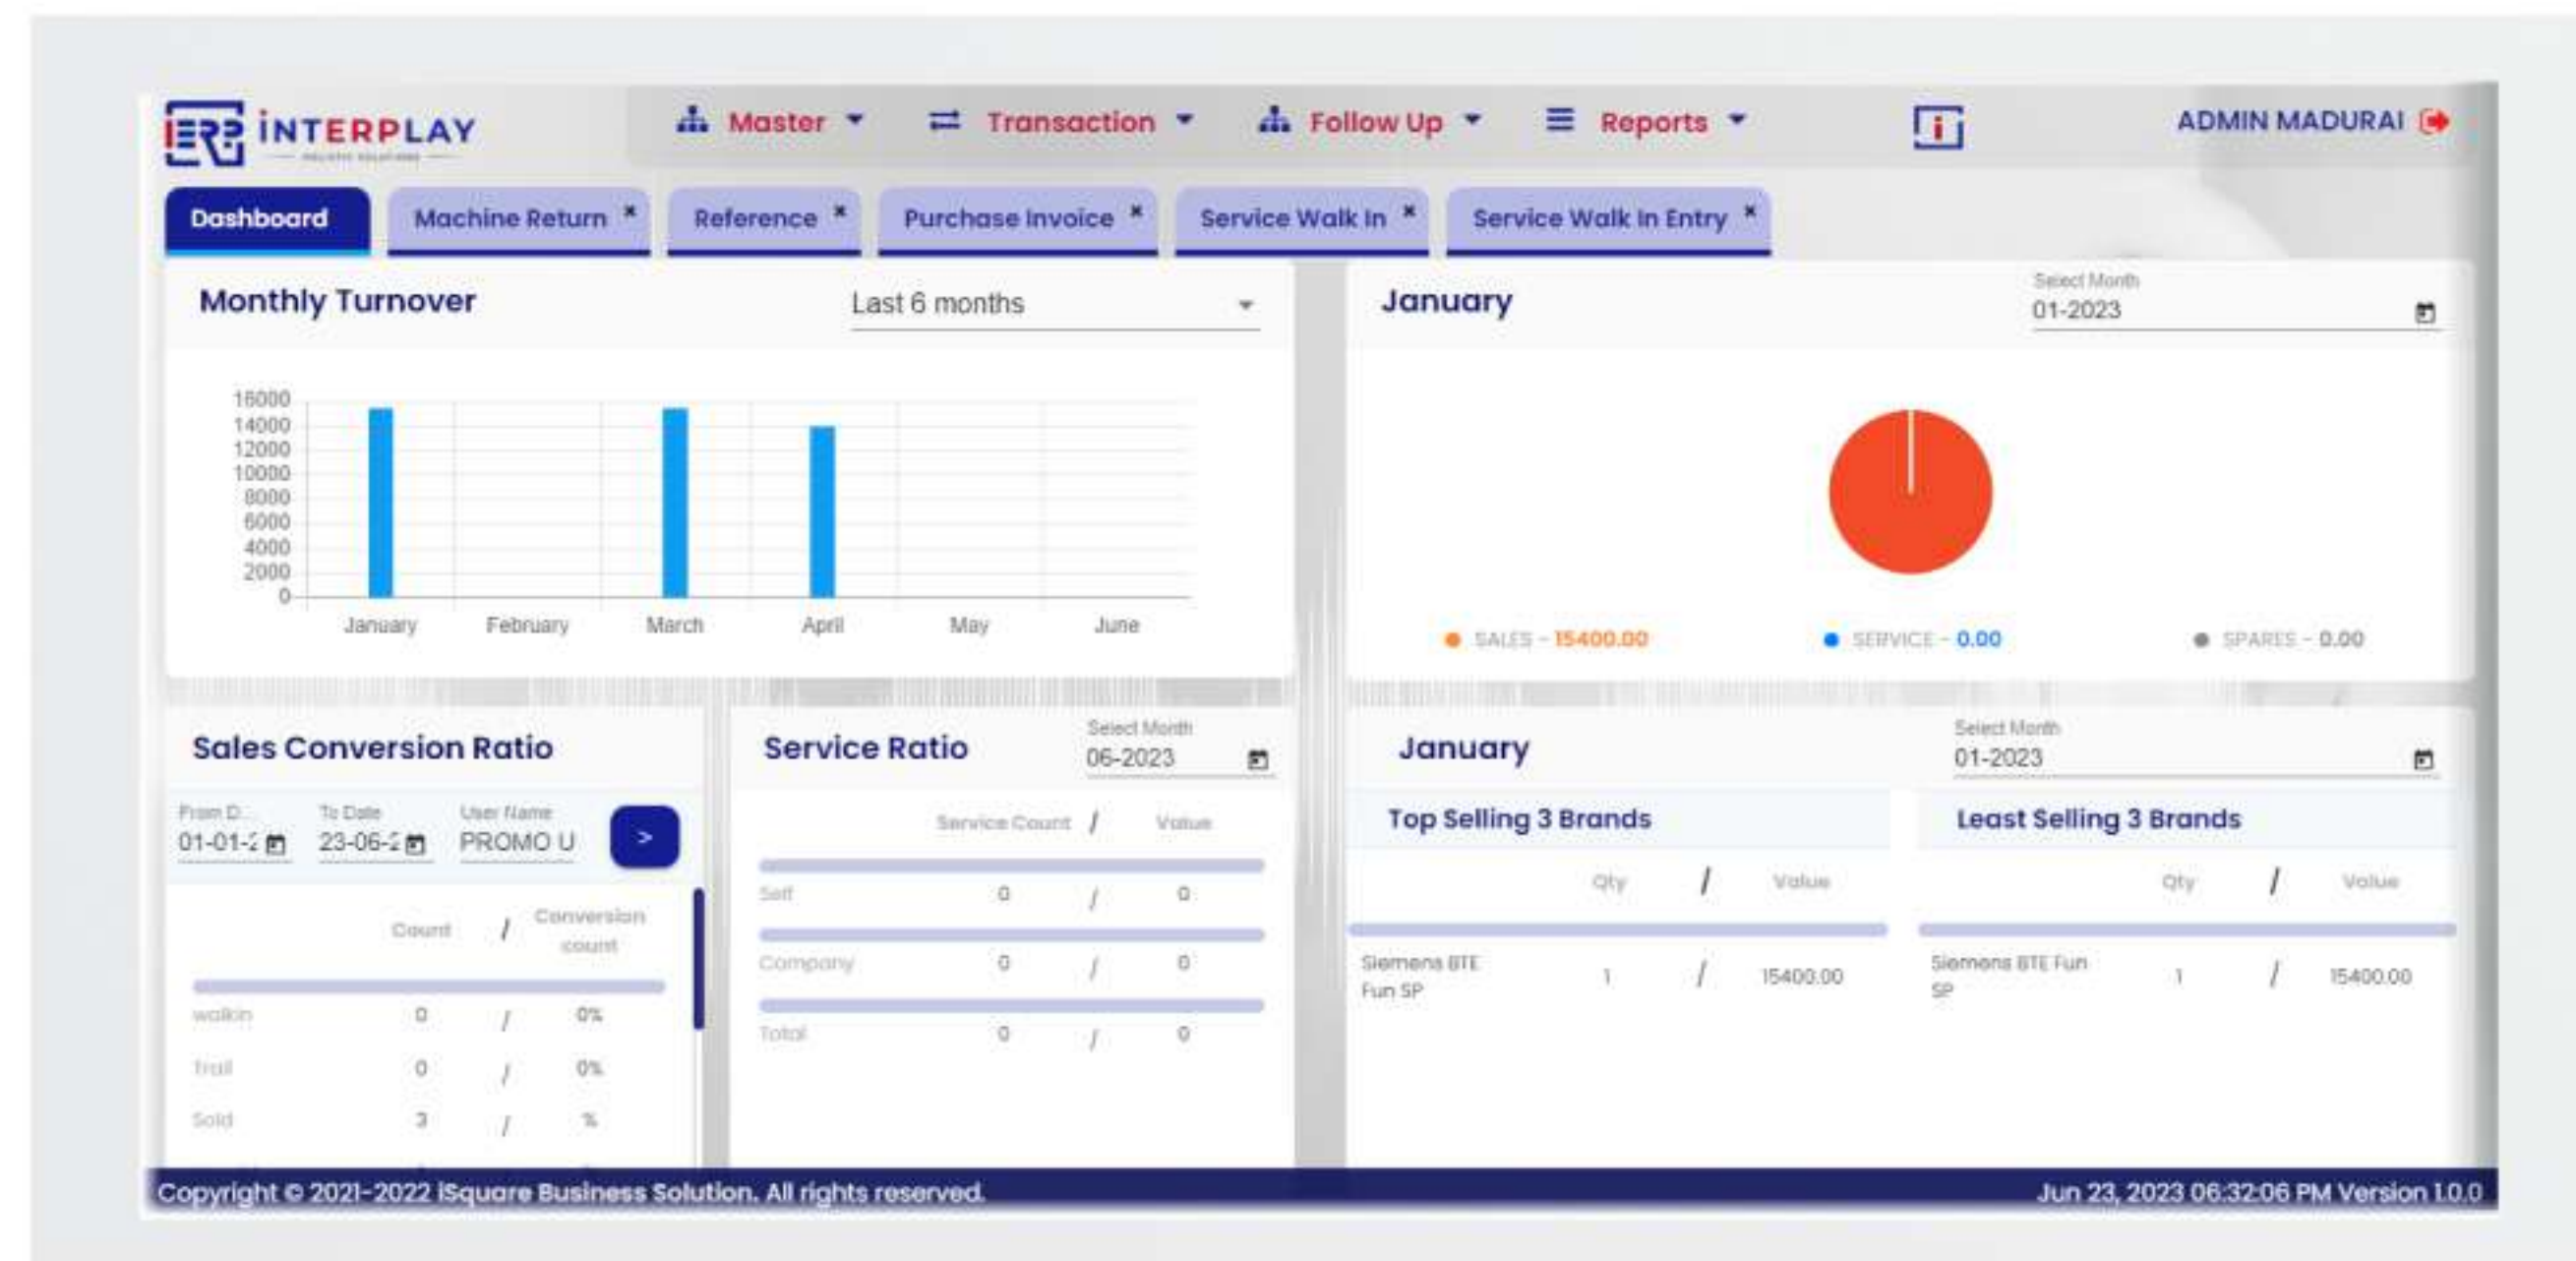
ERP INTERPLAY

Master ▾ Transaction ▾ Follow Up ▾ Reports ▾ ADMIN MADURAI

Dashboard | Machine Return × | Reference × | Purchase Invoice × | Service Walk In × | Service Walk In Entry ×

Monthly Turnover
Last 6 months

16000
14000
12000
10000
8000
6000
4000
2000
0
January February March April May June

January
Select Month
01-2023

SALES - 15400.00 SERVICE - 0.00 SPARES - 0.00

Sales Conversion Ratio
From D: 01-01-2 To Date 23-06-2 User Name PROMO U >

| | Count | / | Conversion count |
|---|---|---|---|
| walkin | 0 | / | 0% |
| Trail | 0 | / | 0% |
| Sold | 3 | / | % |

Service Ratio
Select Month
06-2023

| | Service Count | / | Value |
|---|---|---|---|
| Self | 0 | / | 0 |
| Company | 0 | / | 0 |
| Total | 0 | / | 0 |

January
Select Month
01-2023

Top Selling 3 Brands

| | Qty | / | Value |
|---|---|---|---|
| Siemens BTE Fun SP | 1 | / | 15400.00 |

Least Selling 3 Brands

| | Qty | / | Value |
|---|---|---|---|
| Siemens BTE Fun SP | 1 | / | 15400.00 |

Copyright © 2021-2022 iSquare Business Solution. All rights reserved. Jun 23, 2023 06:32:06 PM Version 1.0.0